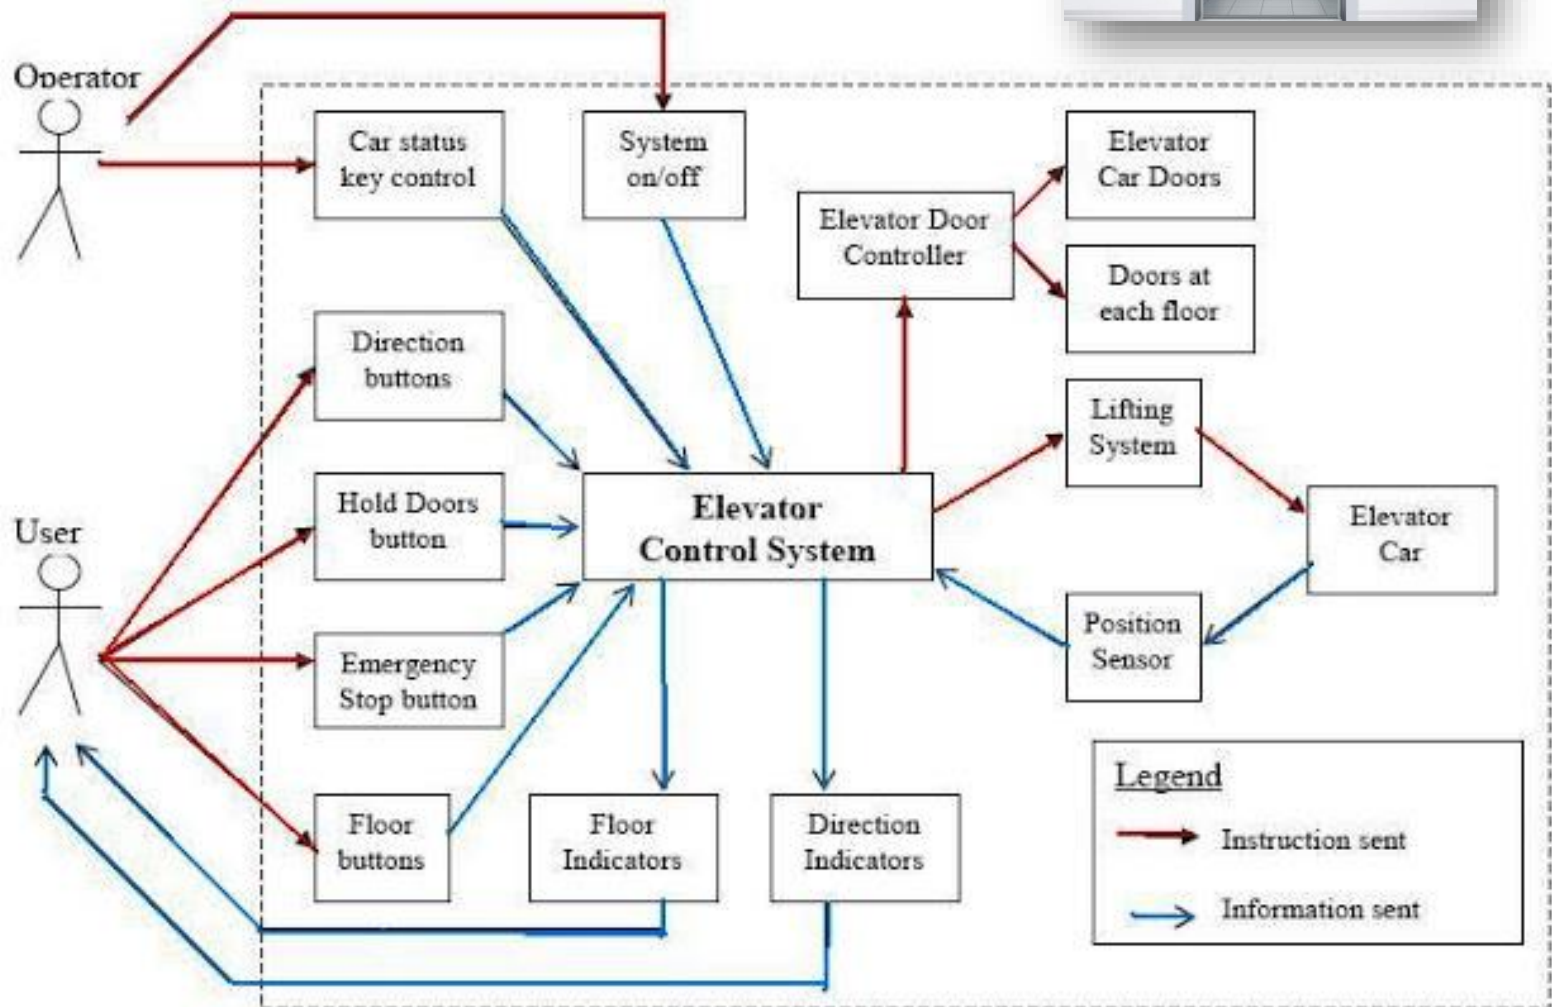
Operator

Car status key control

System on/off

Elevator Door Controller

Elevator Car Doors

Doors at each floor

Direction buttons

Lifting System

User

Hold Doors button

Elevator Control System

Elevator Car

Emergency Stop button

Position Sensor

Floor buttons

Floor Indicators

Direction Indicators

Legend

Instruction sent

Information sent